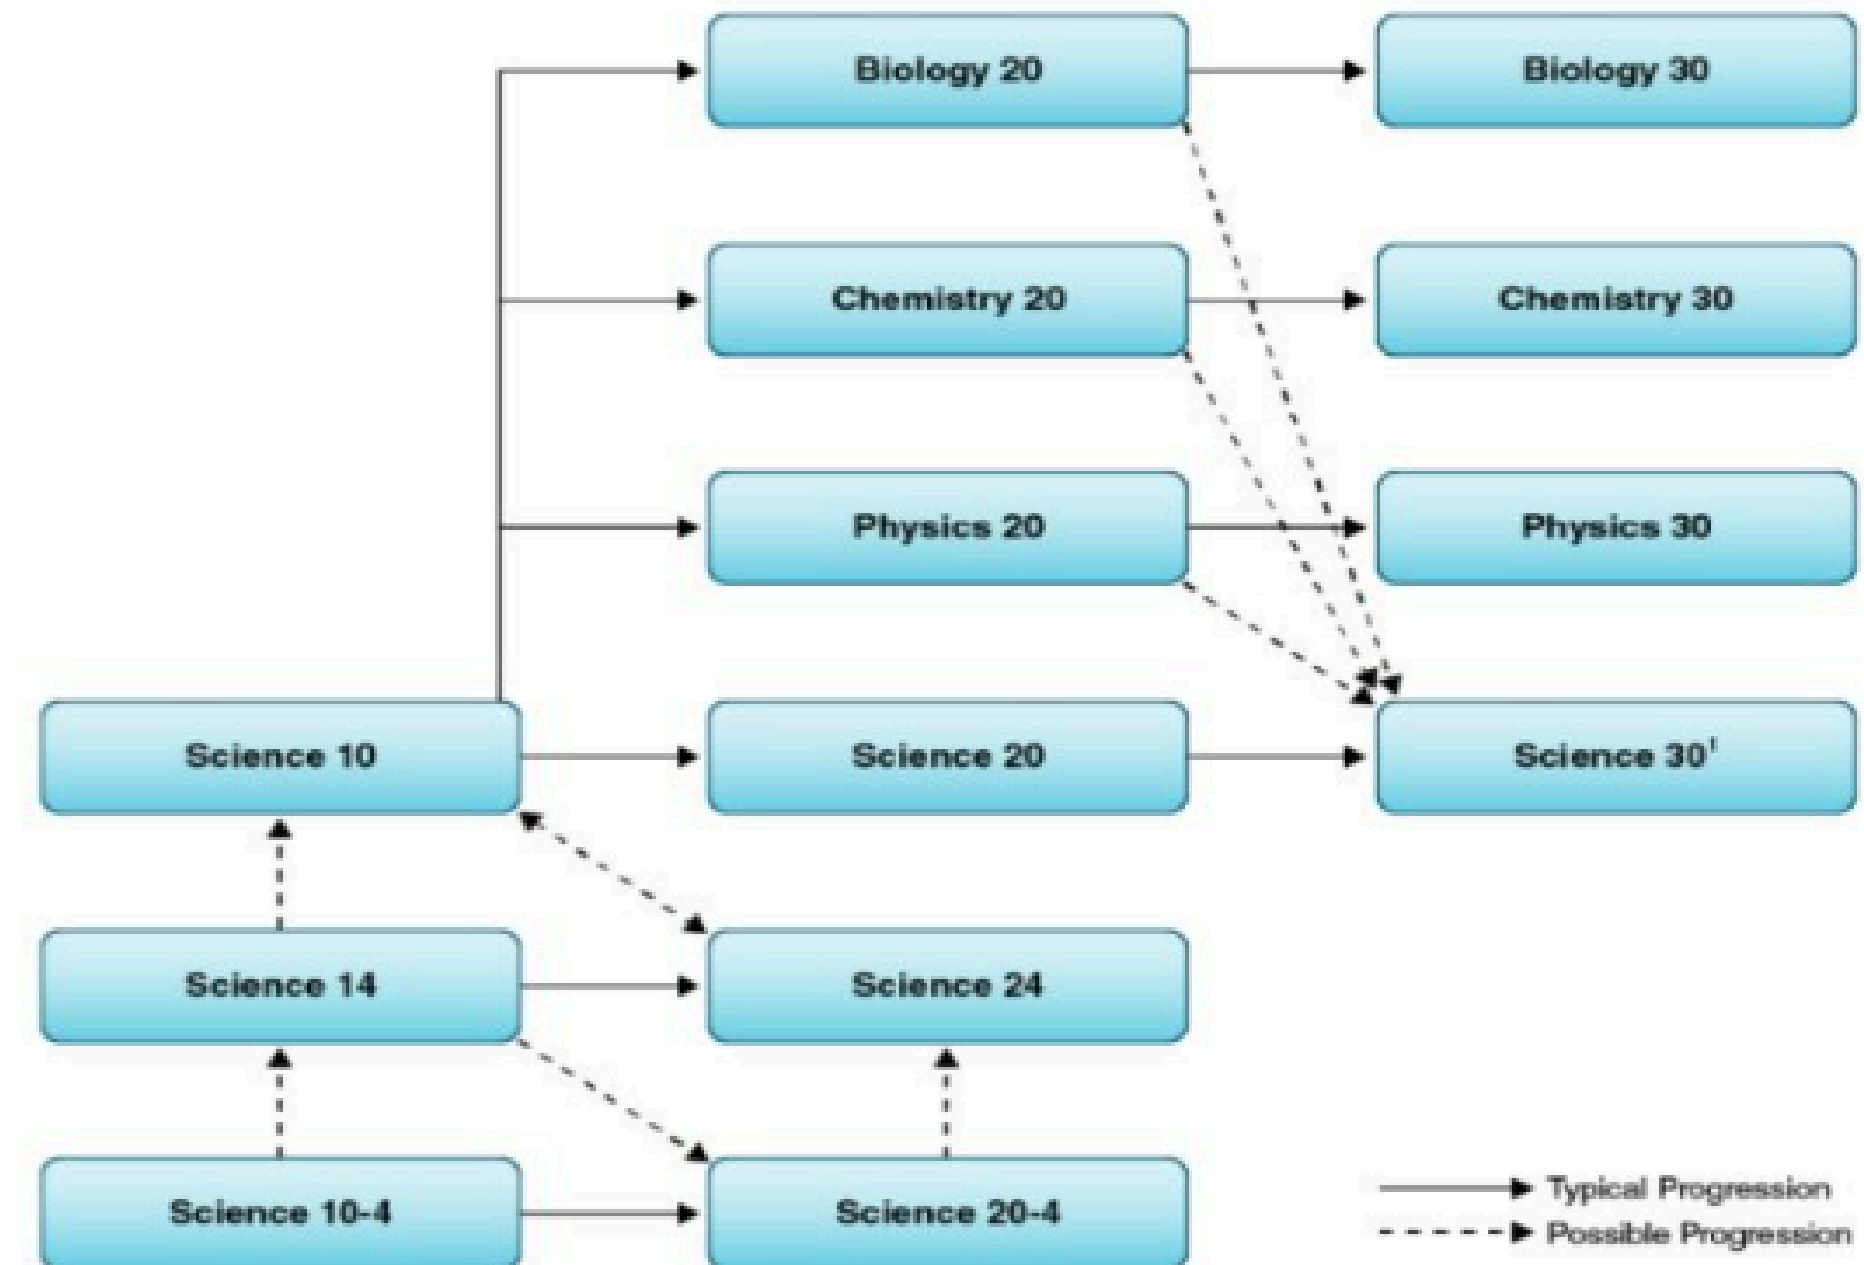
Biology 20

Biology 30

Chemistry 20

Chemistry 30

Physics 20

Physics 30

Science 10

Science 20

Science 30$^1$

Science 14

Science 24

Science 10-4

Science 20-4

Typical Progression

Possible Progression